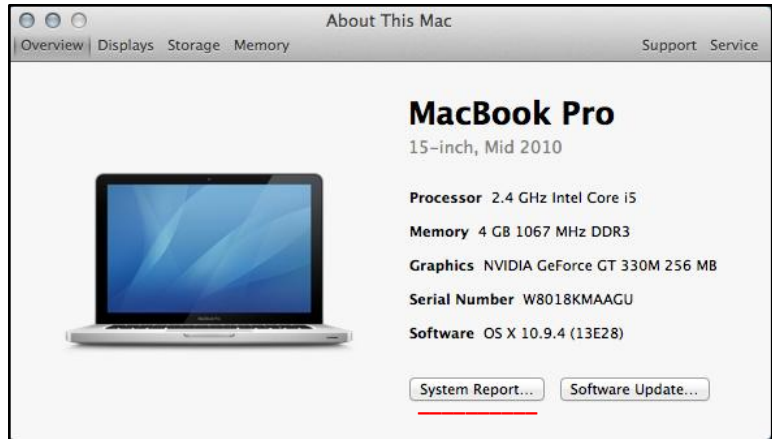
About This Mac

Overview | Displays Storage Memory Support Service

MacBook Pro
15-inch, Mid 2010

Processor 2.4 GHz Intel Core i5
Memory 4 GB 1067 MHz DDR3
Graphics NVIDIA GeForce GT 330M 256 MB
Serial Number W8018KMAAGU
Software OS X 10.9.4 (13E28)

System Report... Software Update...